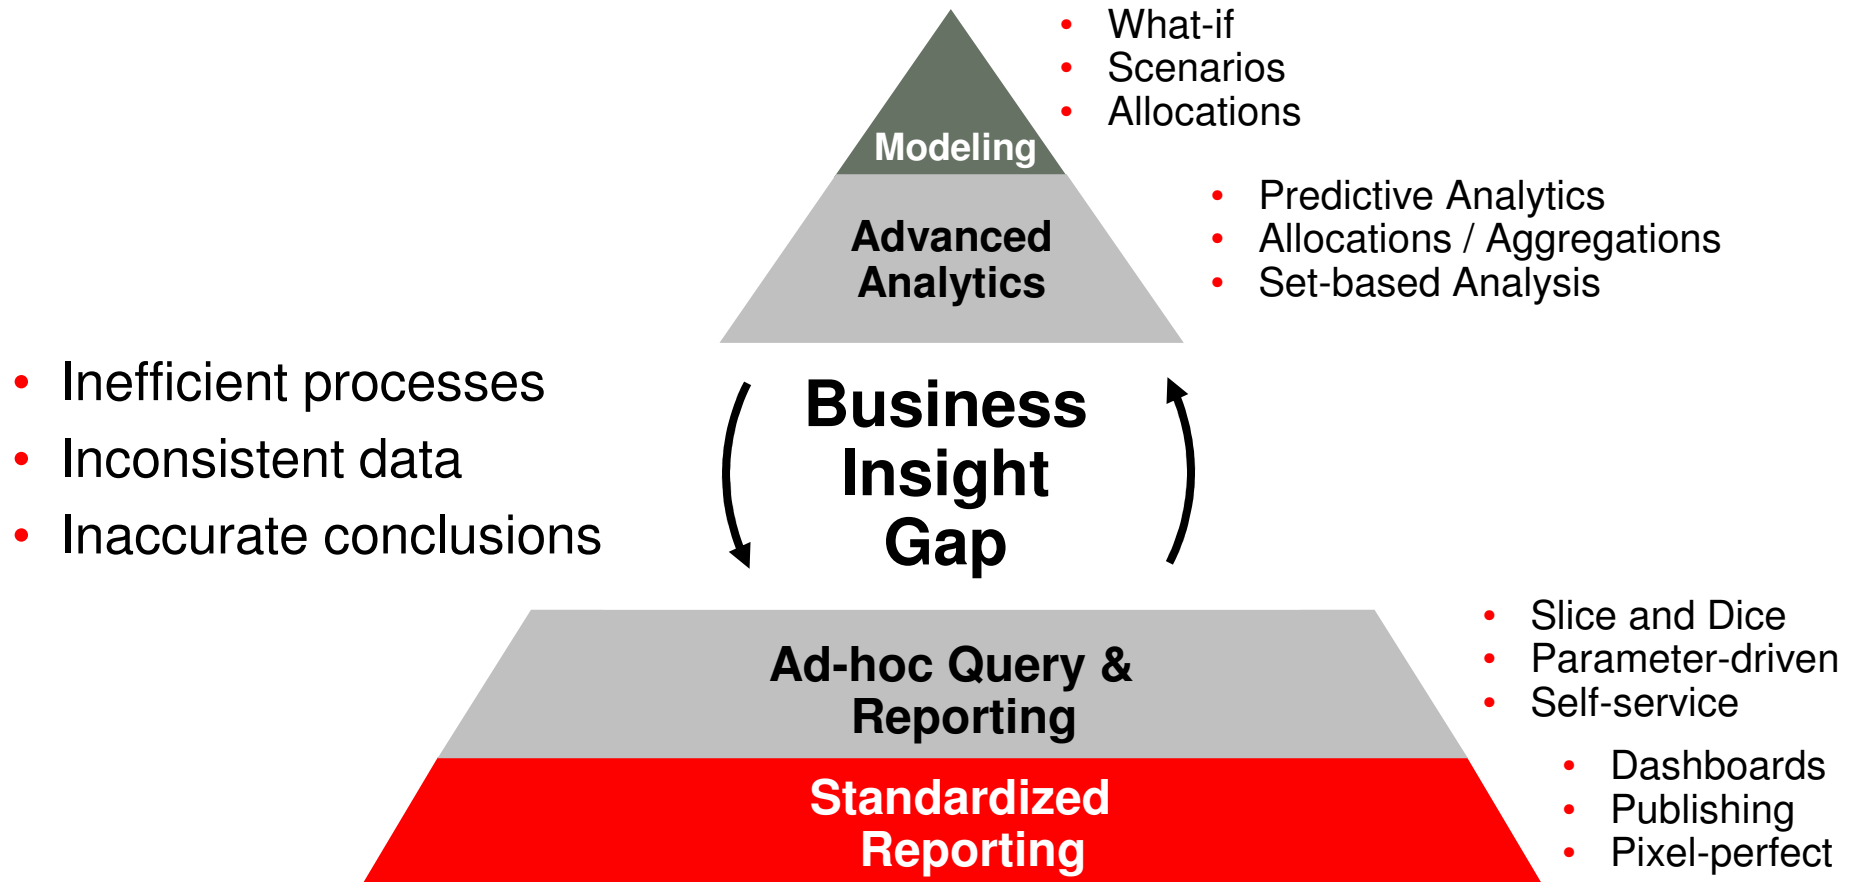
Modeling

• What-if
• Scenarios
• Allocations

Advanced Analytics

• Predictive Analytics
• Allocations / Aggregations
• Set-based Analysis

• Inefficient processes
• Inconsistent data
• Inaccurate conclusions

Business Insight Gap

Ad-hoc Query & Reporting

• Slice and Dice
• Parameter-driven
• Self-service

Standardized Reporting

• Dashboards
• Publishing
• Pixel-perfect